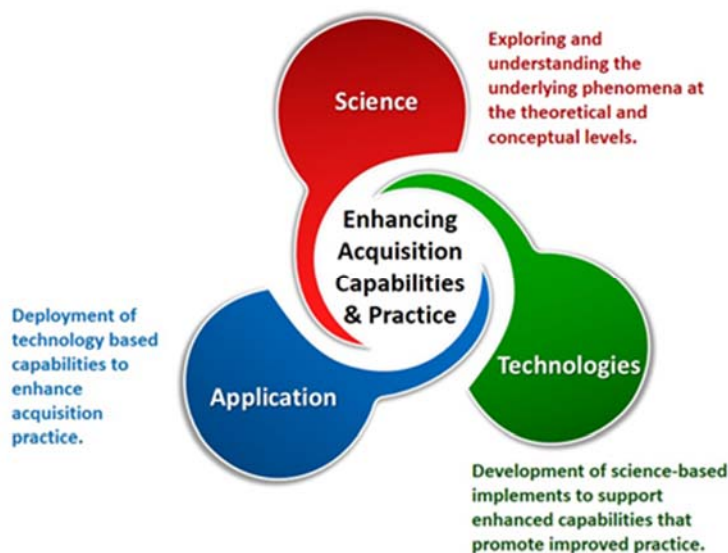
Science

Exploring and understanding the underlying phenomena at the theoretical and conceptual levels.

Enhancing Acquisition Capabilities & Practice

Deployment of technology based capabilities to enhance acquisition practice.

Application

Technologies

Development of science-based implements to support enhanced capabilities that promote improved practice.